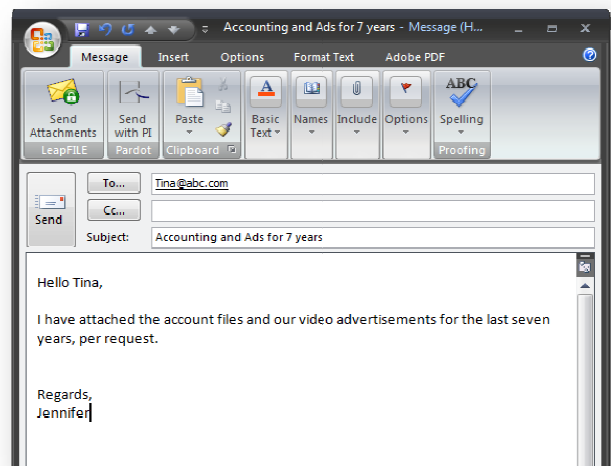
Accounting and Ads for 7 years - Message (H...

Message
Insert
Options
Format Text
Adobe PDF

Send Attachments
LeapFILE
Send with PI
Pardot
Paste
Clipboard
Basic Text
Names
Include
Options
ABC
Spelling
Proofing

Send
To...
Tina@abc.com
Cc...
Subject:
Accounting and Ads for 7 years

Hello Tina,

I have attached the account files and our video advertisements for the last seven years, per request.

Regards,
Jennifer